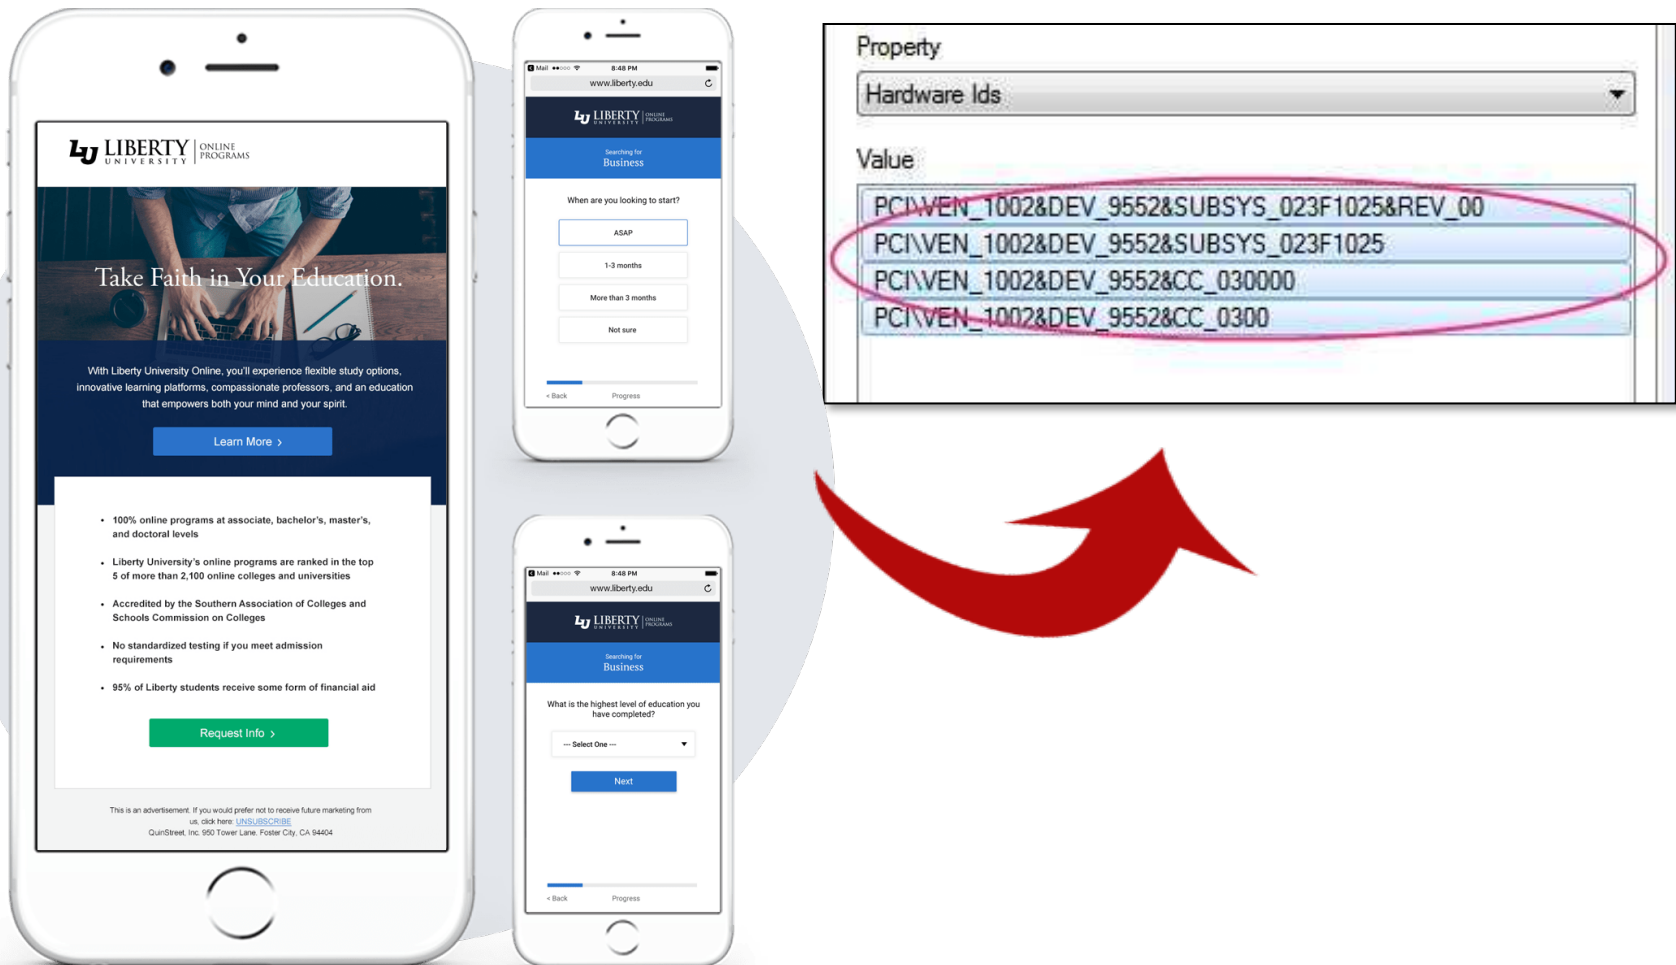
LU LIBERTY UNIVERSITY | ONLINE PROGRAMS

Take Faith in Your Education.

With Liberty University Online, you'll experience flexible study options, innovative learning platforms, compassionate professors, and an education that empowers both your mind and your spirit.

Learn More ›

- 100% online programs at associate, bachelor's, master's, and doctoral levels
- Liberty University's online programs are ranked in the top 5 of more than 2,100 online colleges and universities
- Accredited by the Southern Association of Colleges and Schools Commission on Colleges
- No standardized testing if you meet admission requirements
- 95% of Liberty students receive some form of financial aid

Request Info ›

This is an advertisement. If you would prefer not to receive future marketing from us, click here: UNSUBSCRIBE
QuinStreet, Inc. 950 Tower Lane, Foster City, CA 94404

Mail 8:48 PM
www.liberty.edu
LU LIBERTY UNIVERSITY | ONLINE PROGRAMS
Searching for
Business
When are you looking to start?
ASAP
1-3 months
More than 3 months
Not sure
< Back Progress

Mail 8:48 PM
www.liberty.edu
LU LIBERTY UNIVERSITY | ONLINE PROGRAMS
Searching for
Business
What is the highest level of education you have completed?
--- Select One ---
Next
< Back Progress

Property
Hardware Ids
Value
PCI\VEN_1002&DEV_9552&SUBSYS_023F1025&REV_00
PCI\VEN_1002&DEV_9552&SUBSYS_023F1025
PCI\VEN_1002&DEV_9552&CC_030000
PCI\VEN_1002&DEV_9552&CC_0300